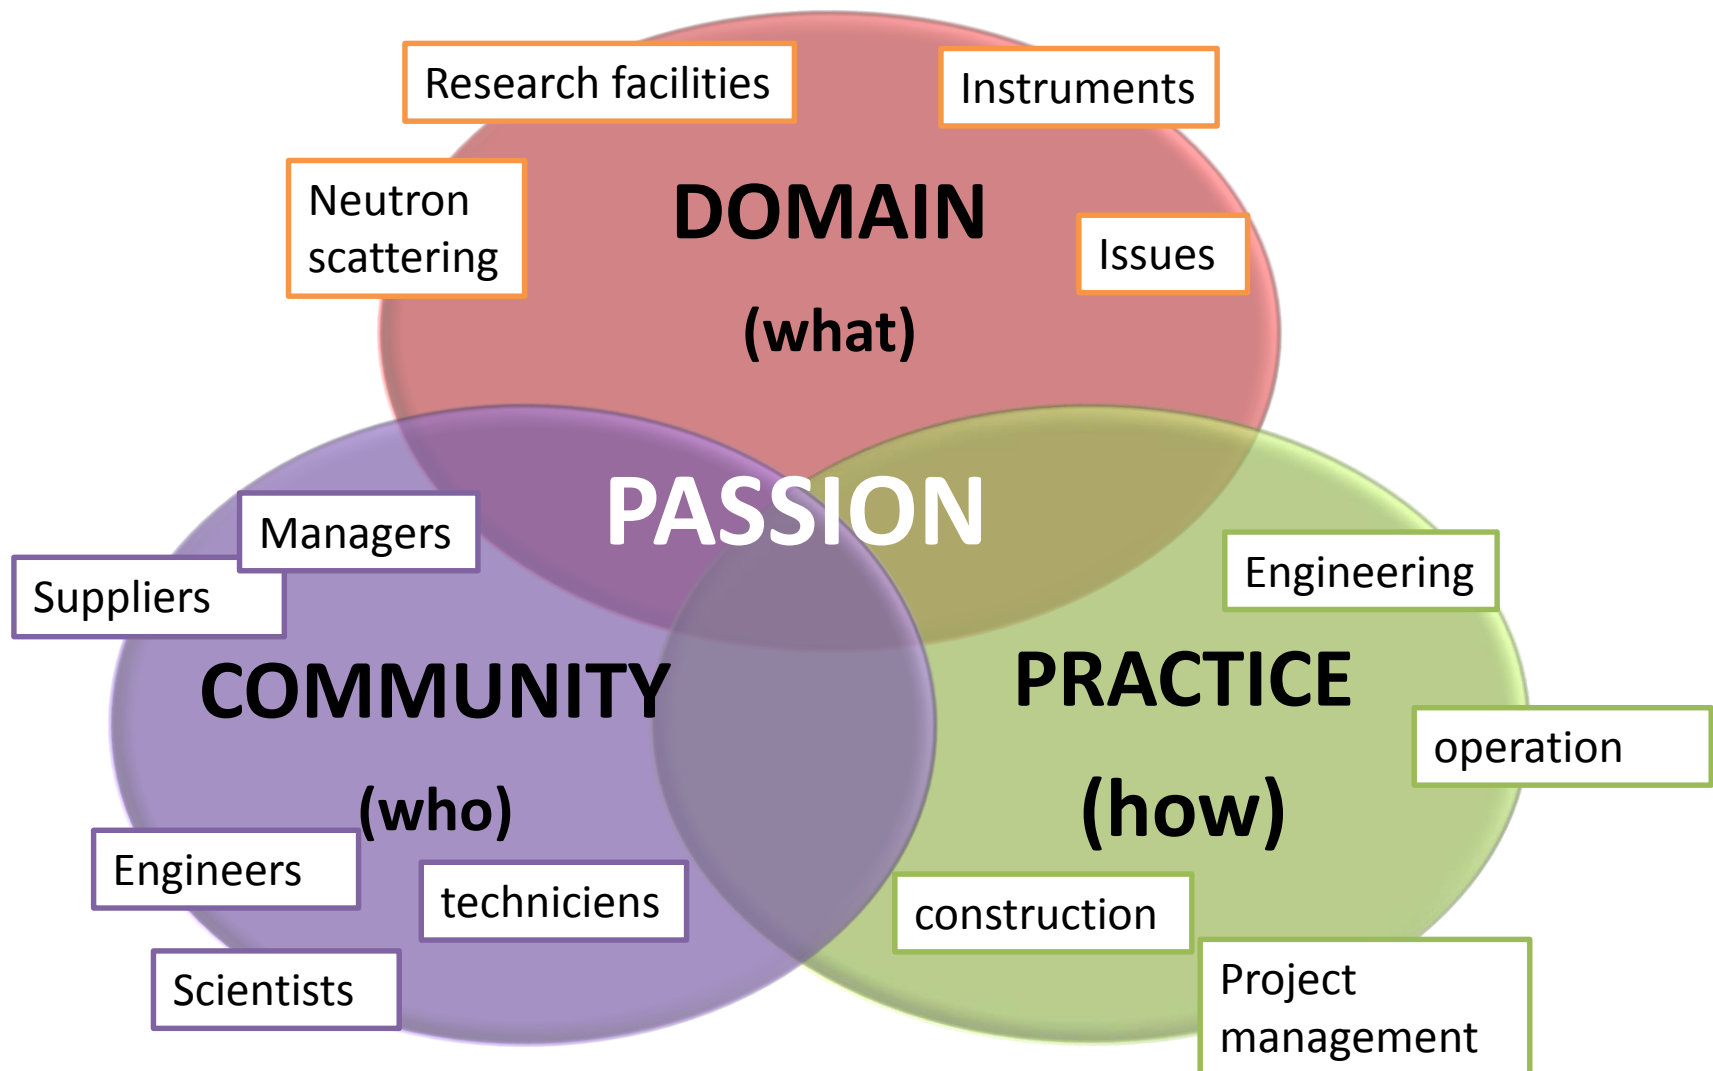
Research facilities

Instruments

Neutron scattering

DOMAIN

(what)

Issues

PASSION

Managers

Suppliers

Engineering

COMMUNITY

(who)

PRACTICE

(how)

operation

Engineers

techniciens

construction

Scientists

Project management